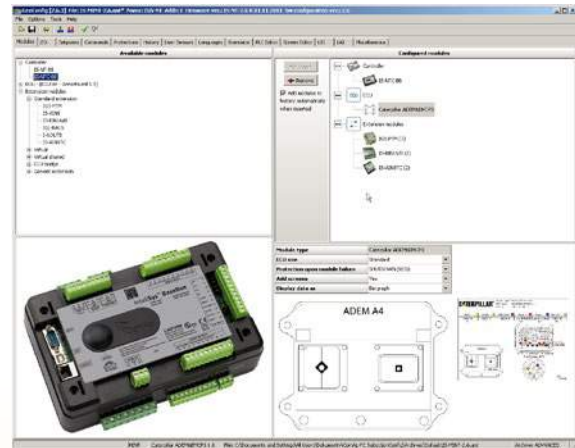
File Options Tools Help

Modules

Available modules

Configured modules

Controller

Remove

Add modules to history automatically when inserted

ECU

Extension modules

Module type

ECU type

Protection upon module failure

Add screens

Display data as

Standard

Yes

Bargraph

ADEM A4

CATERPILLAR

Admin: ADVANCED